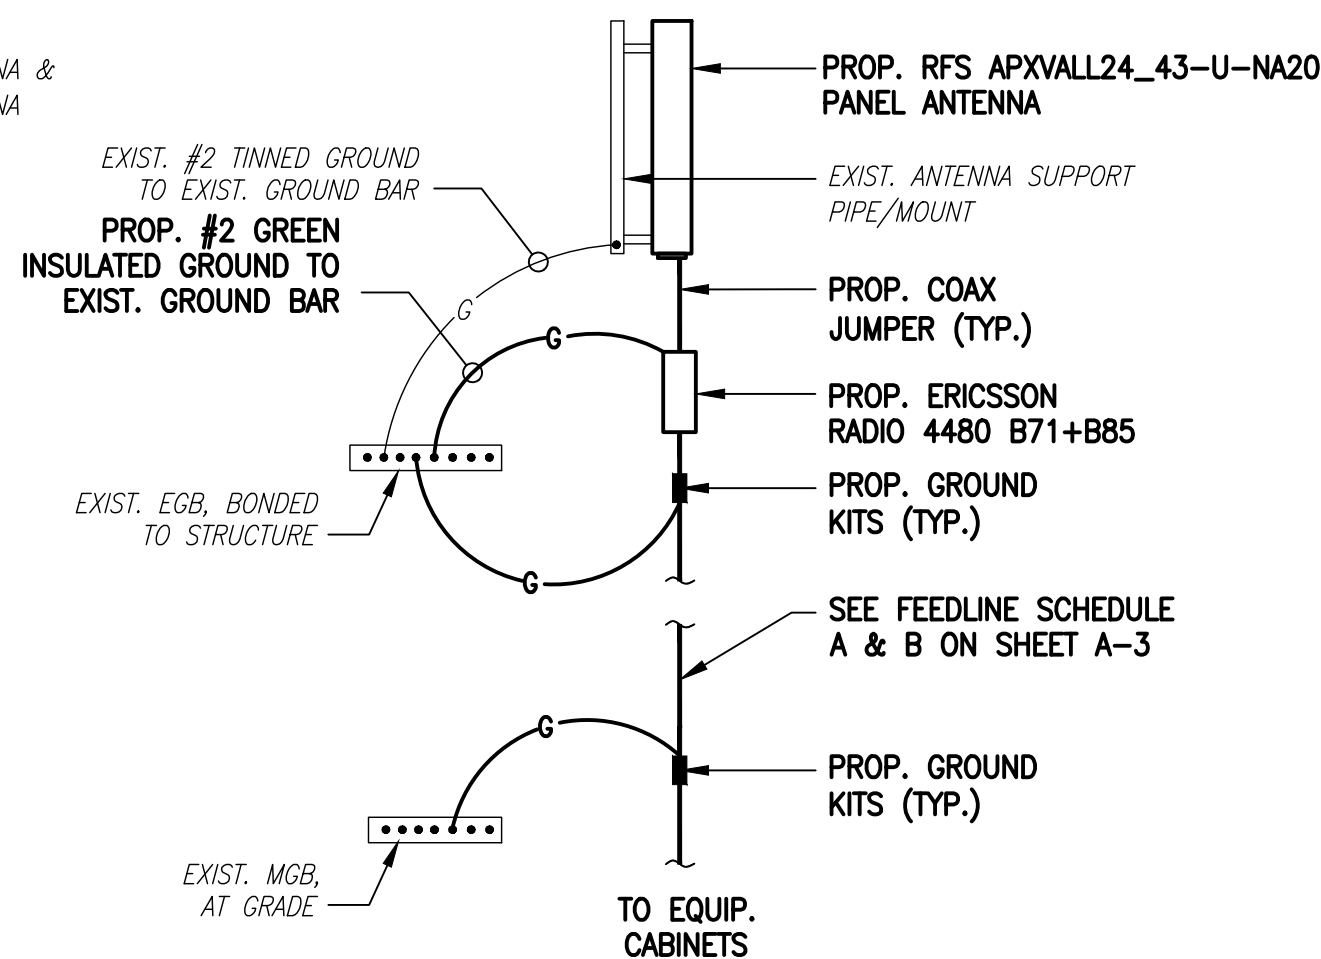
NA &
NA

PROP. RFS APXVALL24_43-U-NA20 PANEL ANTENNA

EXIST. #2 TINNED GROUND TO EXIST. GROUND BAR

EXIST. ANTENNA SUPPORT PIPE/MOUNT

PROP. #2 GREEN INSULATED GROUND TO EXIST. GROUND BAR

PROP. COAX JUMPER (TYP.)

G

G

PROP. ERICSSON RADIO 4480 B71+B85

PROP. GROUND KITS (TYP.)

EXIST. EGB, BONDED TO STRUCTURE

G

SEE FEEDLINE SCHEDULE A & B ON SHEET A-3

G

PROP. GROUND KITS (TYP.)

EXIST. MGB, AT GRADE

TO EQUIP. CABINETS